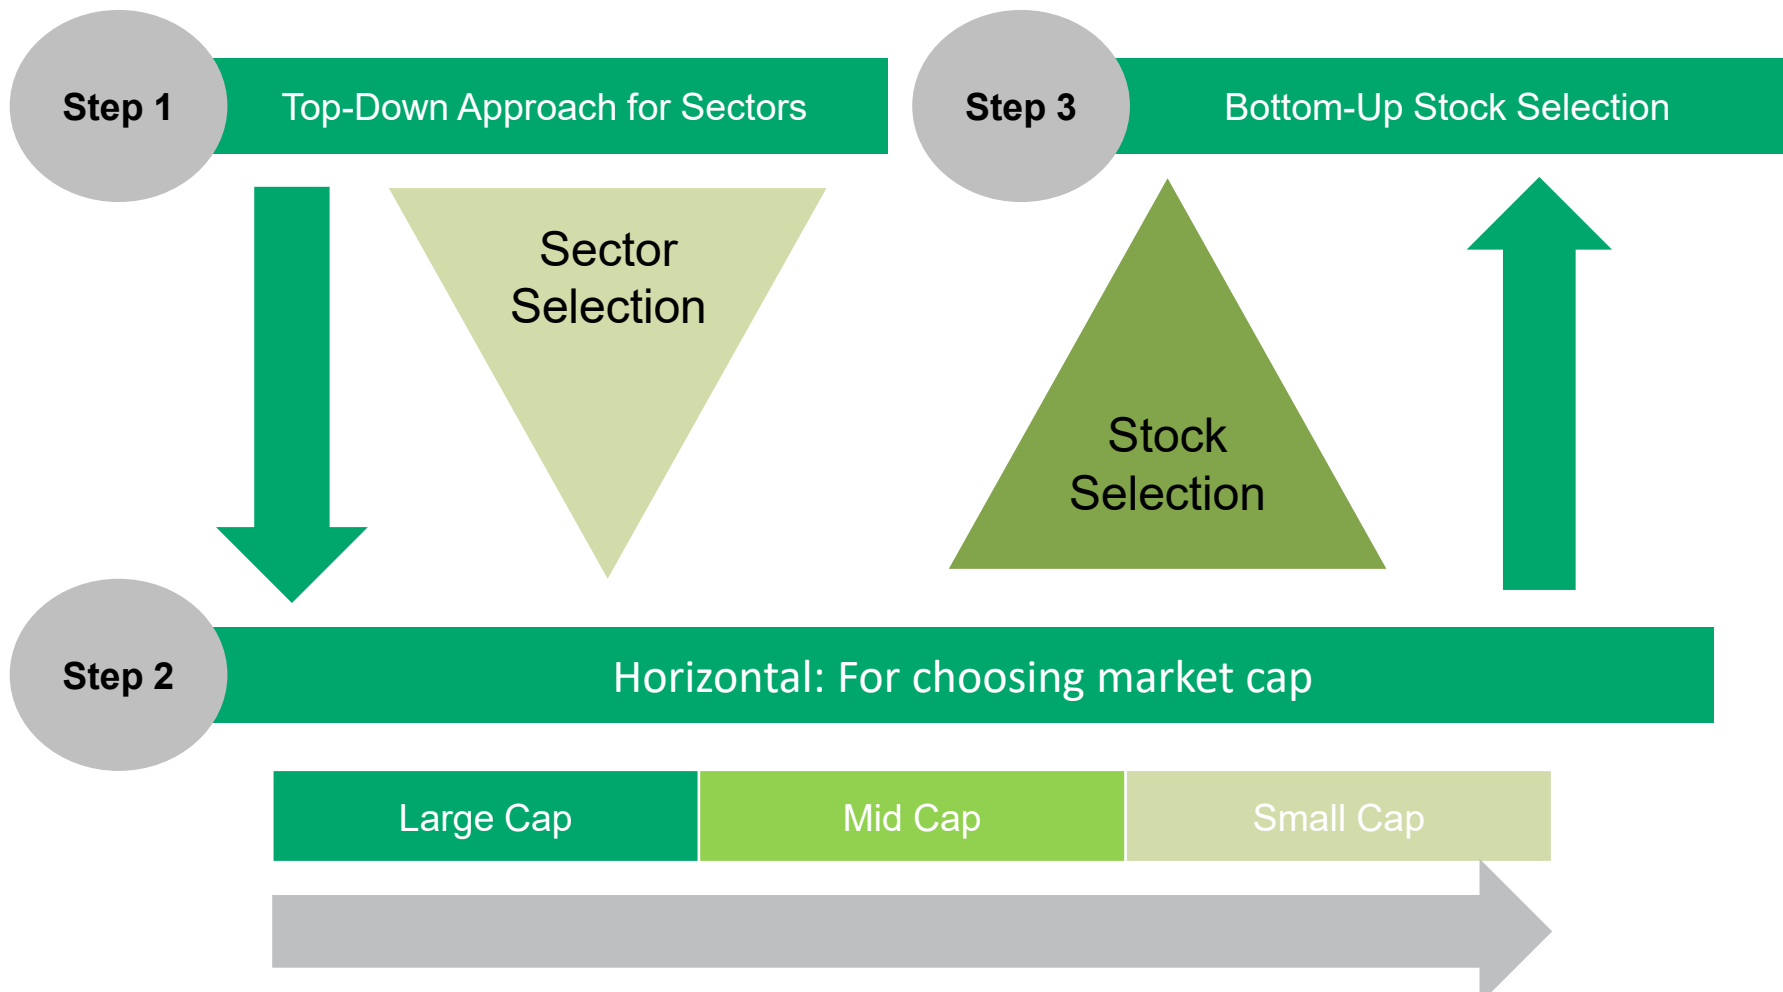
Step 1

Top-Down Approach for Sectors

Step 3

Bottom-Up Stock Selection

Sector Selection

Stock Selection

Step 2

Horizontal: For choosing market cap

| Large Cap | Mid Cap | Small Cap |
|---|---|---|